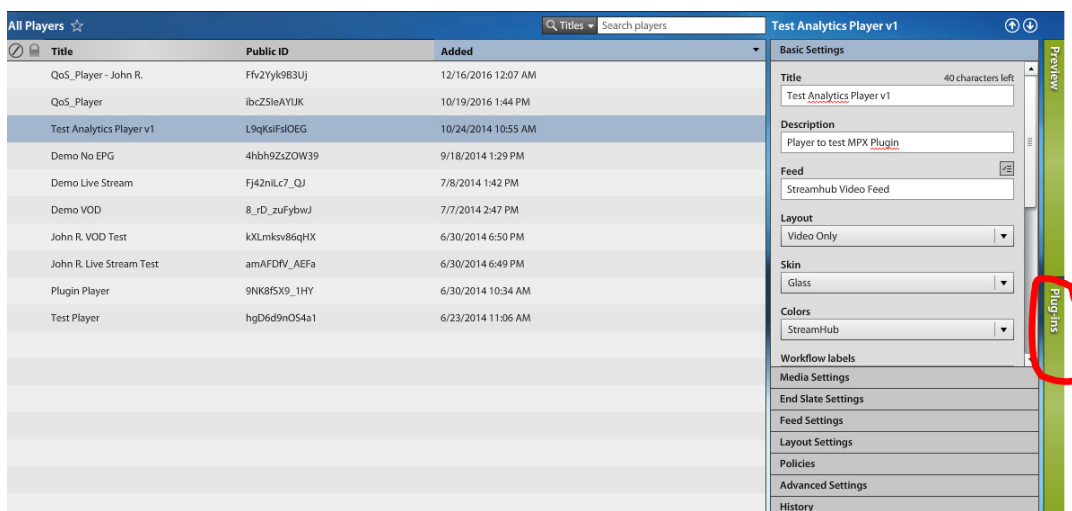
All Players ☆

Titles ▾ Search players

| Title | Public ID | Added |
|---|---|---|
| QoS_Player - John R. | Ffv2Yyk9B3Uj | 12/16/2016 12:07 AM |
| QoS_Player | ibcZ5IeAYIJK | 10/19/2016 1:44 PM |
| Test Analytics Player v1 | L9qKsiFslOEG | 10/24/2014 10:55 AM |
| Demo No EPG | 4hbh9ZsZOW39 | 9/18/2014 1:29 PM |
| Demo Live Stream | Fj42niLc7_QJ | 7/8/2014 1:42 PM |
| Demo VOD | 8_rD_zuFybwJ | 7/7/2014 2:47 PM |
| John R. VOD Test | kXLmksv86qHX | 6/30/2014 6:50 PM |
| John R. Live Stream Test | amAFDfV_AEFa | 6/30/2014 6:49 PM |
| Plugin Player | 9NK8fSX9_1HY | 6/30/2014 10:34 AM |
| Test Player | hgD6d9nOS4a1 | 6/23/2014 11:06 AM |

Test Analytics Player v1

Basic Settings

Title 40 characters left
Test Analytics Player v1

Description
Player to test MPX Plugin

Feed
Streamhub Video Feed

Layout
Video Only

Skin
Glass

Colors
StreamHub

Workflow labels

Media Settings
End Slate Settings
Feed Settings
Layout Settings
Policies
Advanced Settings
History

Preview
Plug-ins